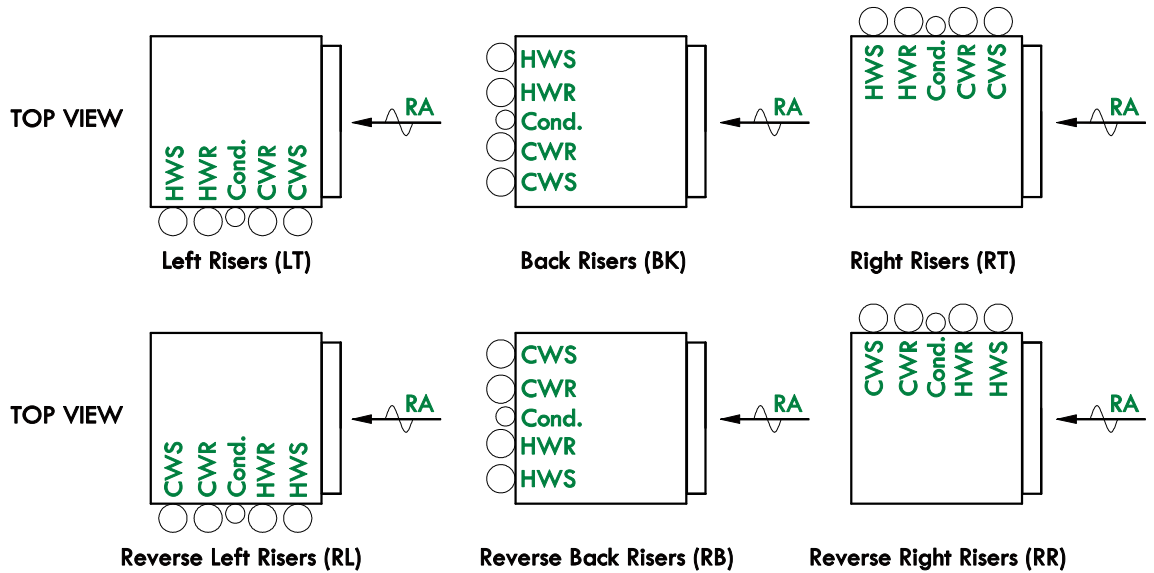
TOP VIEW

HWS HWR Cond. CWR CWS

RA

Left Risers (LT)

HWS
HWR
Cond.
CWR
CWS

RA

Back Risers (BK)

HWS HWR Cond. CWR CWS

RA

Right Risers (RT)

TOP VIEW

CWS CWR Cond. HWR HWS

RA

Reverse Left Risers (RL)

CWS
CWR
Cond.
HWR
HWS

RA

Reverse Back Risers (RB)

CWS CWR Cond. HWR HWS

RA

Reverse Right Risers (RR)